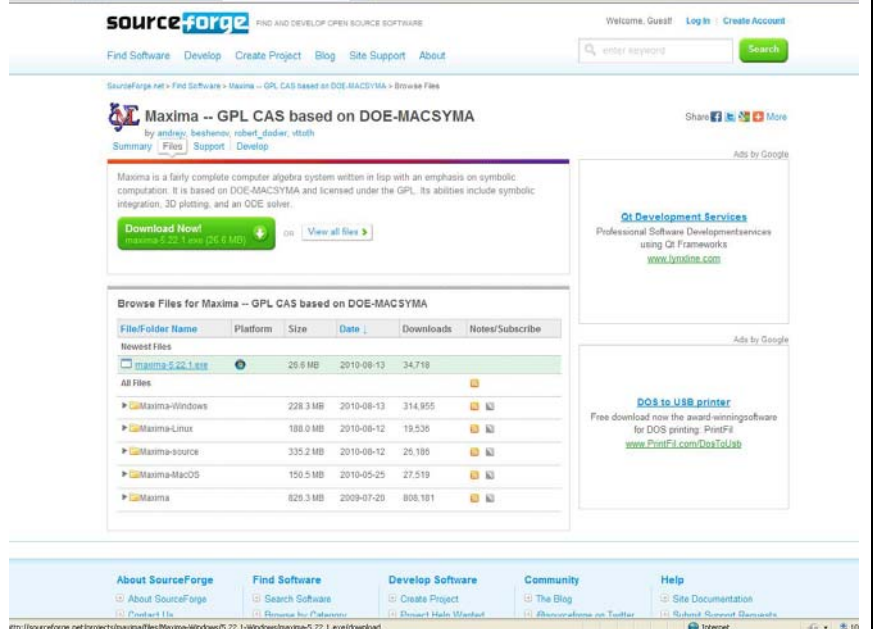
sourceforge FIND AND DEVELOP OPEN SOURCE SOFTWARE

Welcome, Guest! Log In | Create Account

Find Software Develop Create Project Blog Site Support About

enter keyword Search

SourceForge.net > Find Software > Maxima -- GPL CAS based on DOE-MACSYMA > Browse Files

Maxima -- GPL CAS based on DOE-MACSYMA

by andrejv, beshenov, robert_dodier, vttoth

Summary | Files | Support | Develop

Share More

Maxima is a fairly complete computer algebra system written in lisp with an emphasis on symbolic computation. It is based on DOE-MACSYMA and licensed under the GPL. Its abilities include symbolic integration, 3D plotting, and an ODE solver.

Download Now! maxima-5.22.1.exe (26.6 MB) or View all files

Ads by Google

Qt Development Services
Professional Software Developmentservices using Qt Frameworks
www.lynxline.com

Browse Files for Maxima -- GPL CAS based on DOE-MACSYMA

| File/Folder Name | Platform | Size | Date | Downloads | Notes/Subscribe |
|---|---|---|---|---|---|
| Newest Files | | | | | |
| maxima-5.22.1.exe | | 26.6 MB | 2010-08-13 | 34,718 | |
| All Files | | | | | |
| Maxima-Windows | | 228.3 MB | 2010-08-13 | 314,955 | |
| Maxima-Linux | | 188.0 MB | 2010-08-12 | 19,536 | |
| Maxima-source | | 335.2 MB | 2010-08-12 | 26,186 | |
| Maxima-MacOS | | 150.5 MB | 2010-05-25 | 27,519 | |
| Maxima | | 826.3 MB | 2009-07-20 | 808,181 | |

Ads by Google

DOS to USB printer
Free download now the award-winningsoftware for DOS printing: PrintFil
www.PrintFil.com/DosToUsb

About SourceForge
About SourceForge
Contact Us

Find Software
Search Software
Browse by Category

Develop Software
Create Project
Project Help Wanted

Community
The Blog
@sourceforge on Twitter

Help
Site Documentation
Submit Support Requests

http://sourceforge.net/projects/maxima/files/Maxima-Windows/5.22.1-Windows/maxima-5.22.1.exe/download

Internet